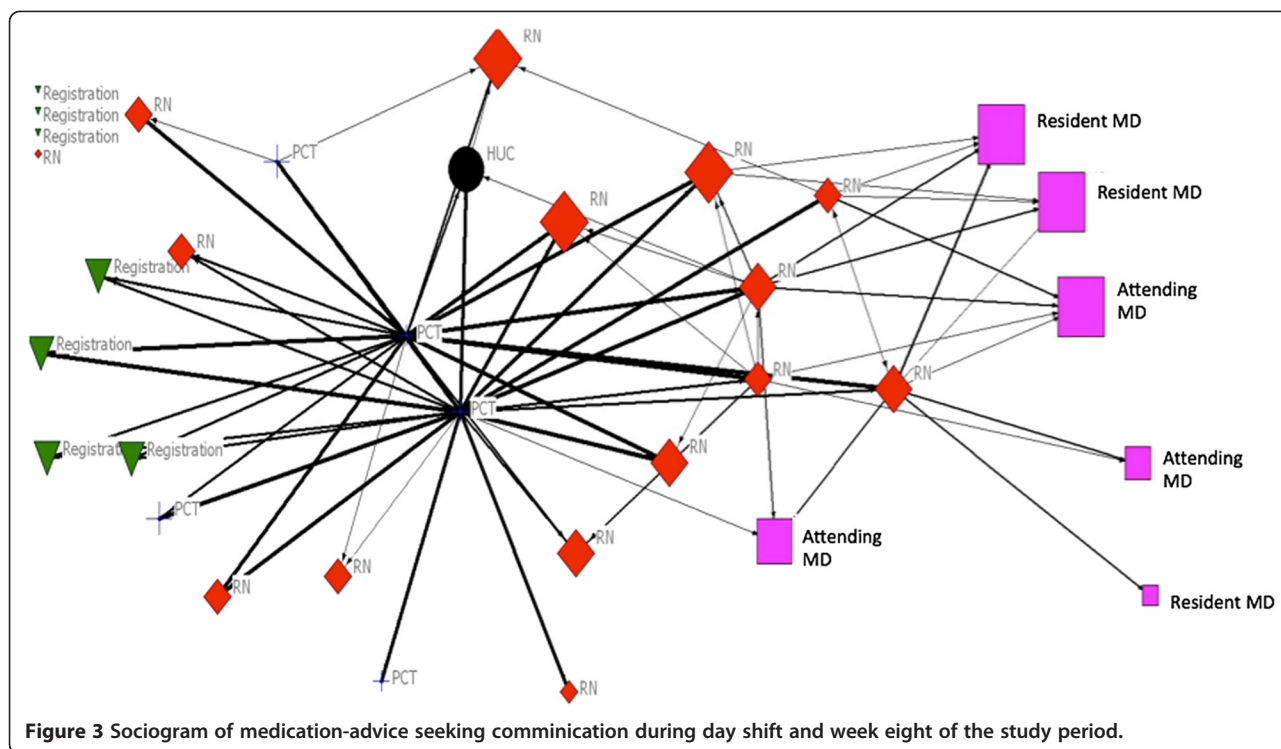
Registration
Registration
Registration
RN

RN
RN
PCT
HUC
RN
Resident MD
RN
RN
Resident MD
RN
Registration
RN
Attending MD
PCT
Registration
RN
RN
PCT
Registration
Registration
RN
Attending MD
PCT
RN
Attending MD
RN
RN
Resident MD
PCT
RN

Figure 3 Sociogram of medication-advice seeking comminication during day shift and week eight of the study period.